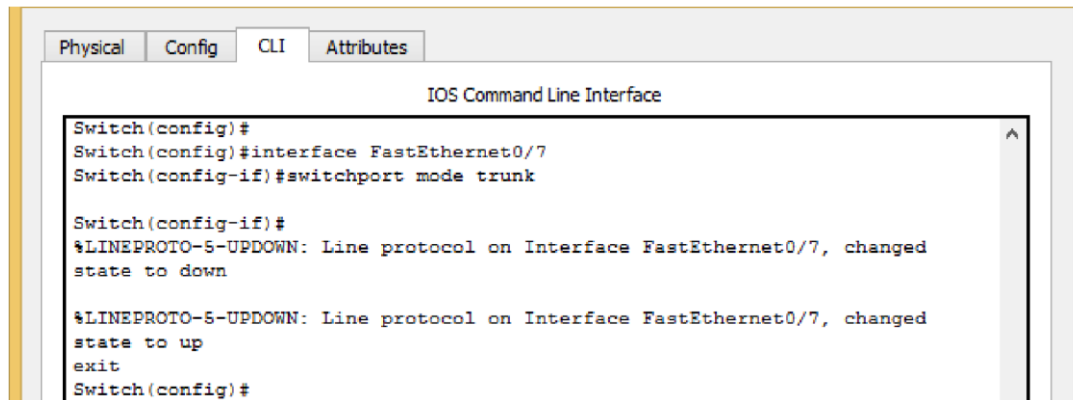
Physical Config CLI Attributes

IOS Command Line Interface

Switch(config)#
Switch(config)#interface FastEthernet0/7
Switch(config-if)#switchport mode trunk

Switch(config-if)#
%LINEPROTO-5-UPDOWN: Line protocol on Interface FastEthernet0/7, changed state to down

%LINEPROTO-5-UPDOWN: Line protocol on Interface FastEthernet0/7, changed state to up
exit
Switch(config)#